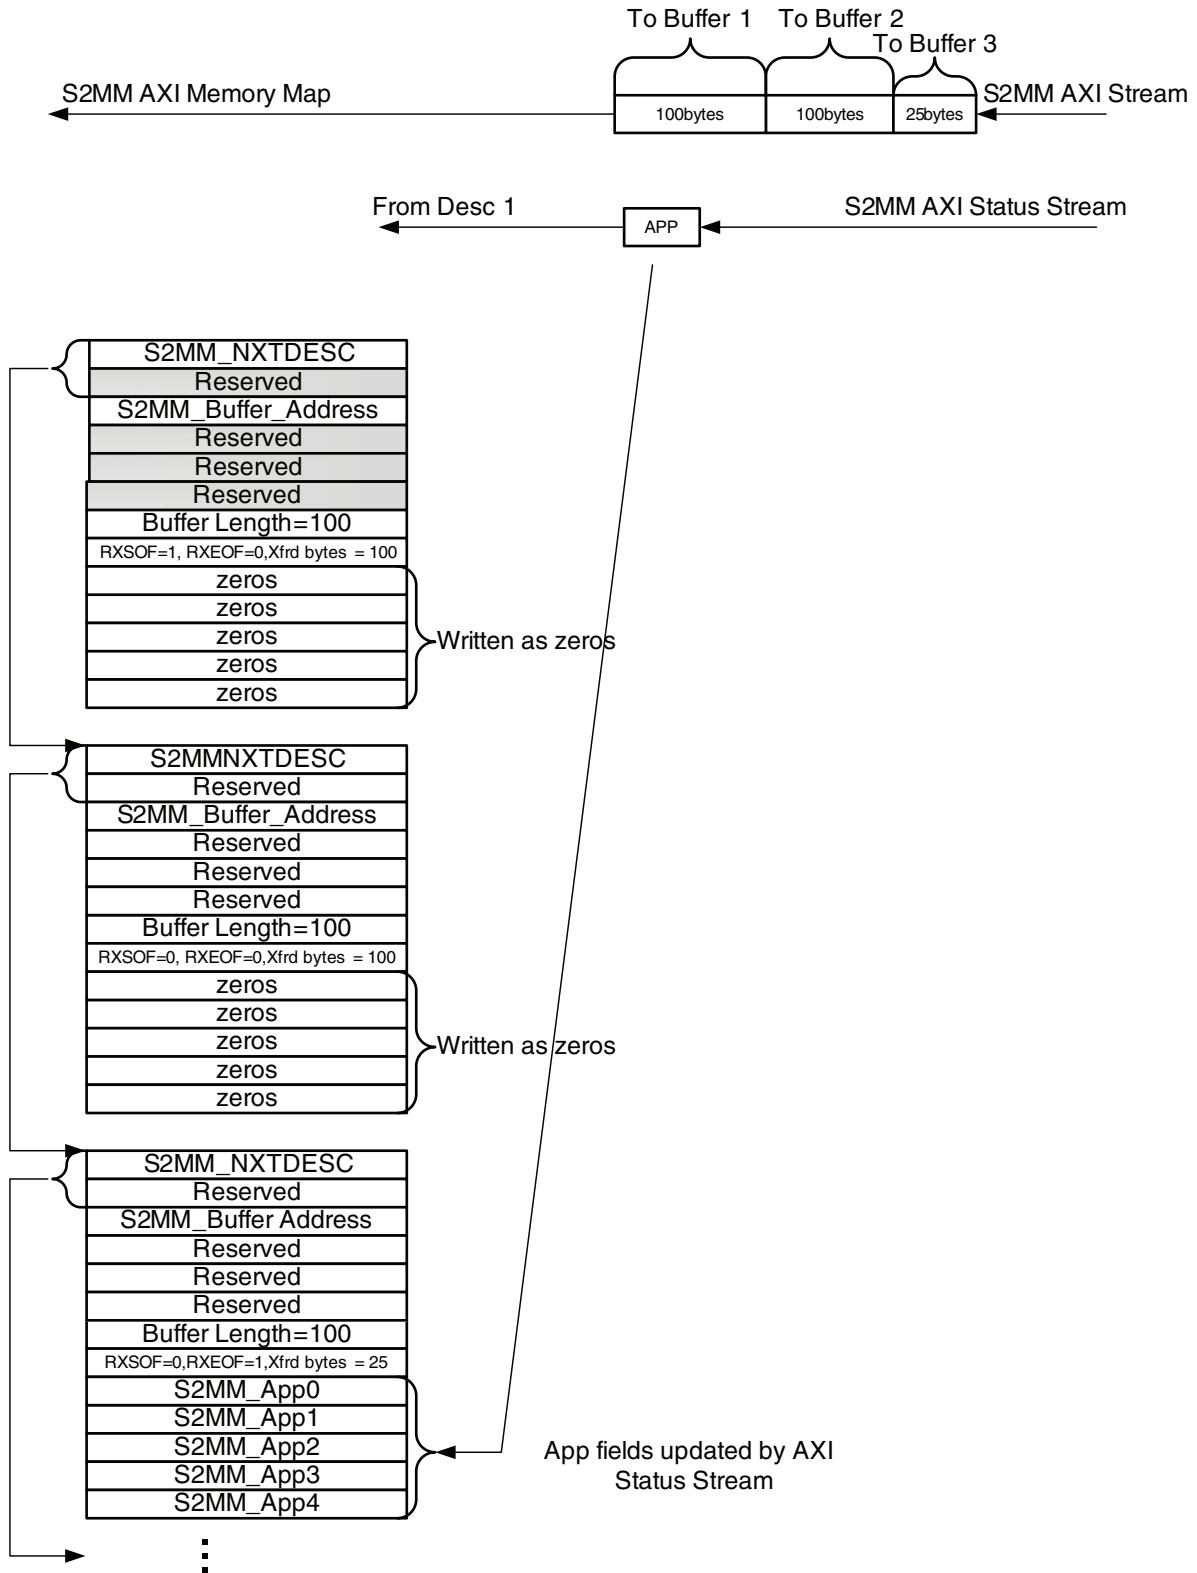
To Buffer 1 To Buffer 2
To Buffer 3

S2MM AXI Memory Map

100bytes | 100bytes | 25bytes

S2MM AXI Stream

From Desc 1

APP

S2MM AXI Status Stream

S2MM_NXTDESC
Reserved
S2MM_Buffer_Address
Reserved
Reserved
Reserved
Buffer Length=100
RXSOF=1, RXEOF=0,Xfrd bytes = 100
zeros
zeros
zeros
zeros
zeros

Written as zeros

S2MMNXTDESC
Reserved
S2MM_Buffer_Address
Reserved
Reserved
Reserved
Buffer Length=100
RXSOF=0, RXEOF=0,Xfrd bytes = 100
zeros
zeros
zeros
zeros
zeros

Written as zeros

S2MM_NXTDESC
Reserved
S2MM_Buffer Address
Reserved
Reserved
Reserved
Buffer Length=100
RXSOF=0,RXEOF=1,Xfrd bytes = 25
S2MM_App0
S2MM_App1
S2MM_App2
S2MM_App3
S2MM_App4

App fields updated by AXI Status Stream